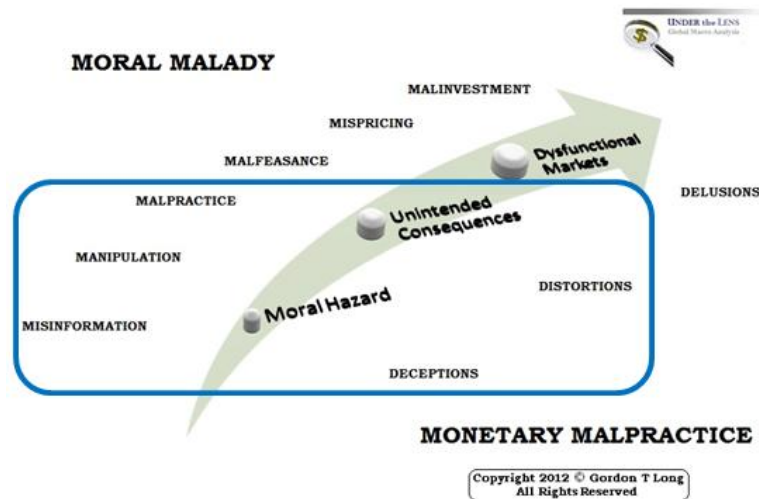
UNDER the LENS
Global Macro Analysis

MORAL MALADY

MALINVESTMENT

MISPRICING

MALFEASANCE

Dysfunctional Markets

DELUSIONS

MALPRACTICE

Unintended Consequences

MANIPULATION

DISTORTIONS

Moral Hazard

MISINFORMATION

DECEPTIONS

MONETARY MALPRACTICE

Copyright 2012 © Gordon T Long
All Rights Reserved